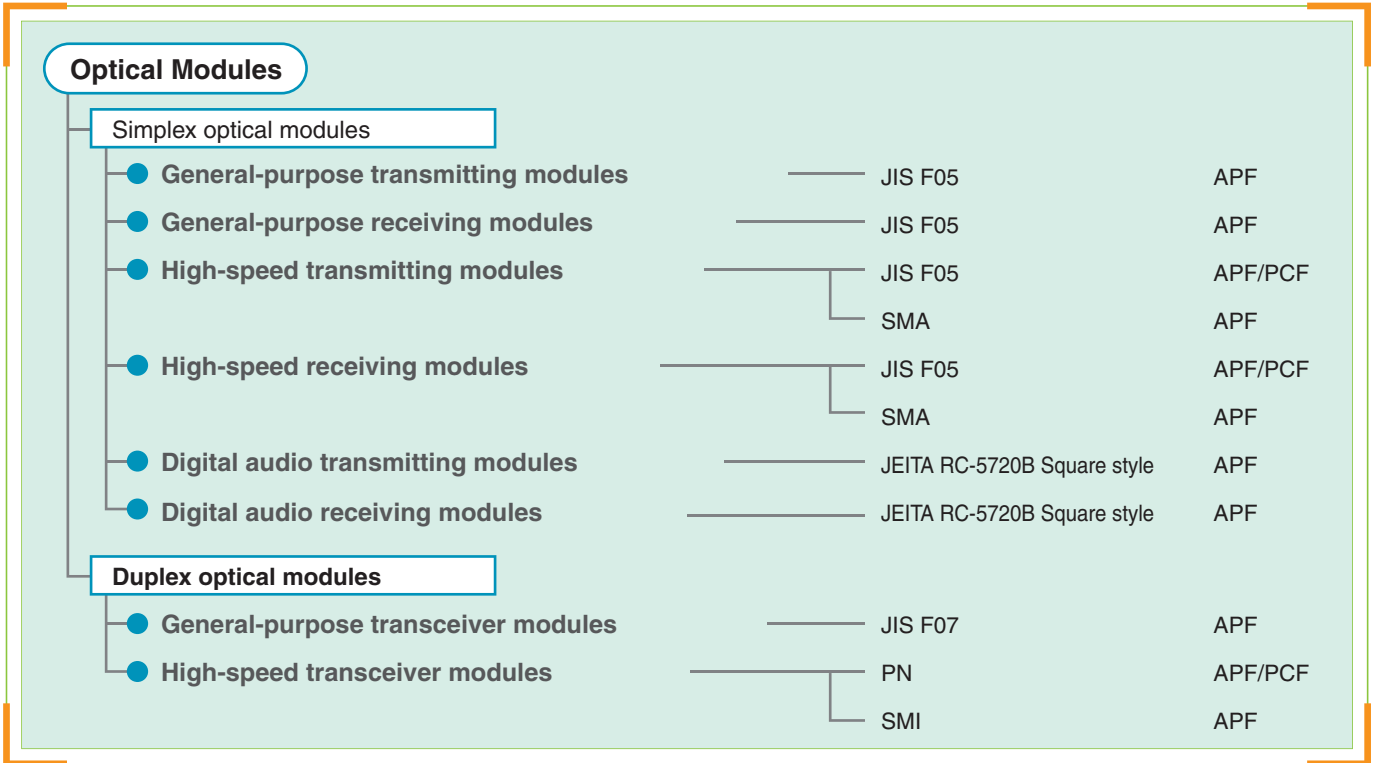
Optical Modules

Simplex optical modules

General-purpose transmitting modules JIS F05 APF

General-purpose receiving modules JIS F05 APF

High-speed transmitting modules JIS F05 APF/PCF
SMA APF

High-speed receiving modules JIS F05 APF/PCF
SMA APF

Digital audio transmitting modules JEITA RC-5720B Square style APF

Digital audio receiving modules JEITA RC-5720B Square style APF

Duplex optical modules

General-purpose transceiver modules JIS F07 APF

High-speed transceiver modules PN APF/PCF
SMI APF